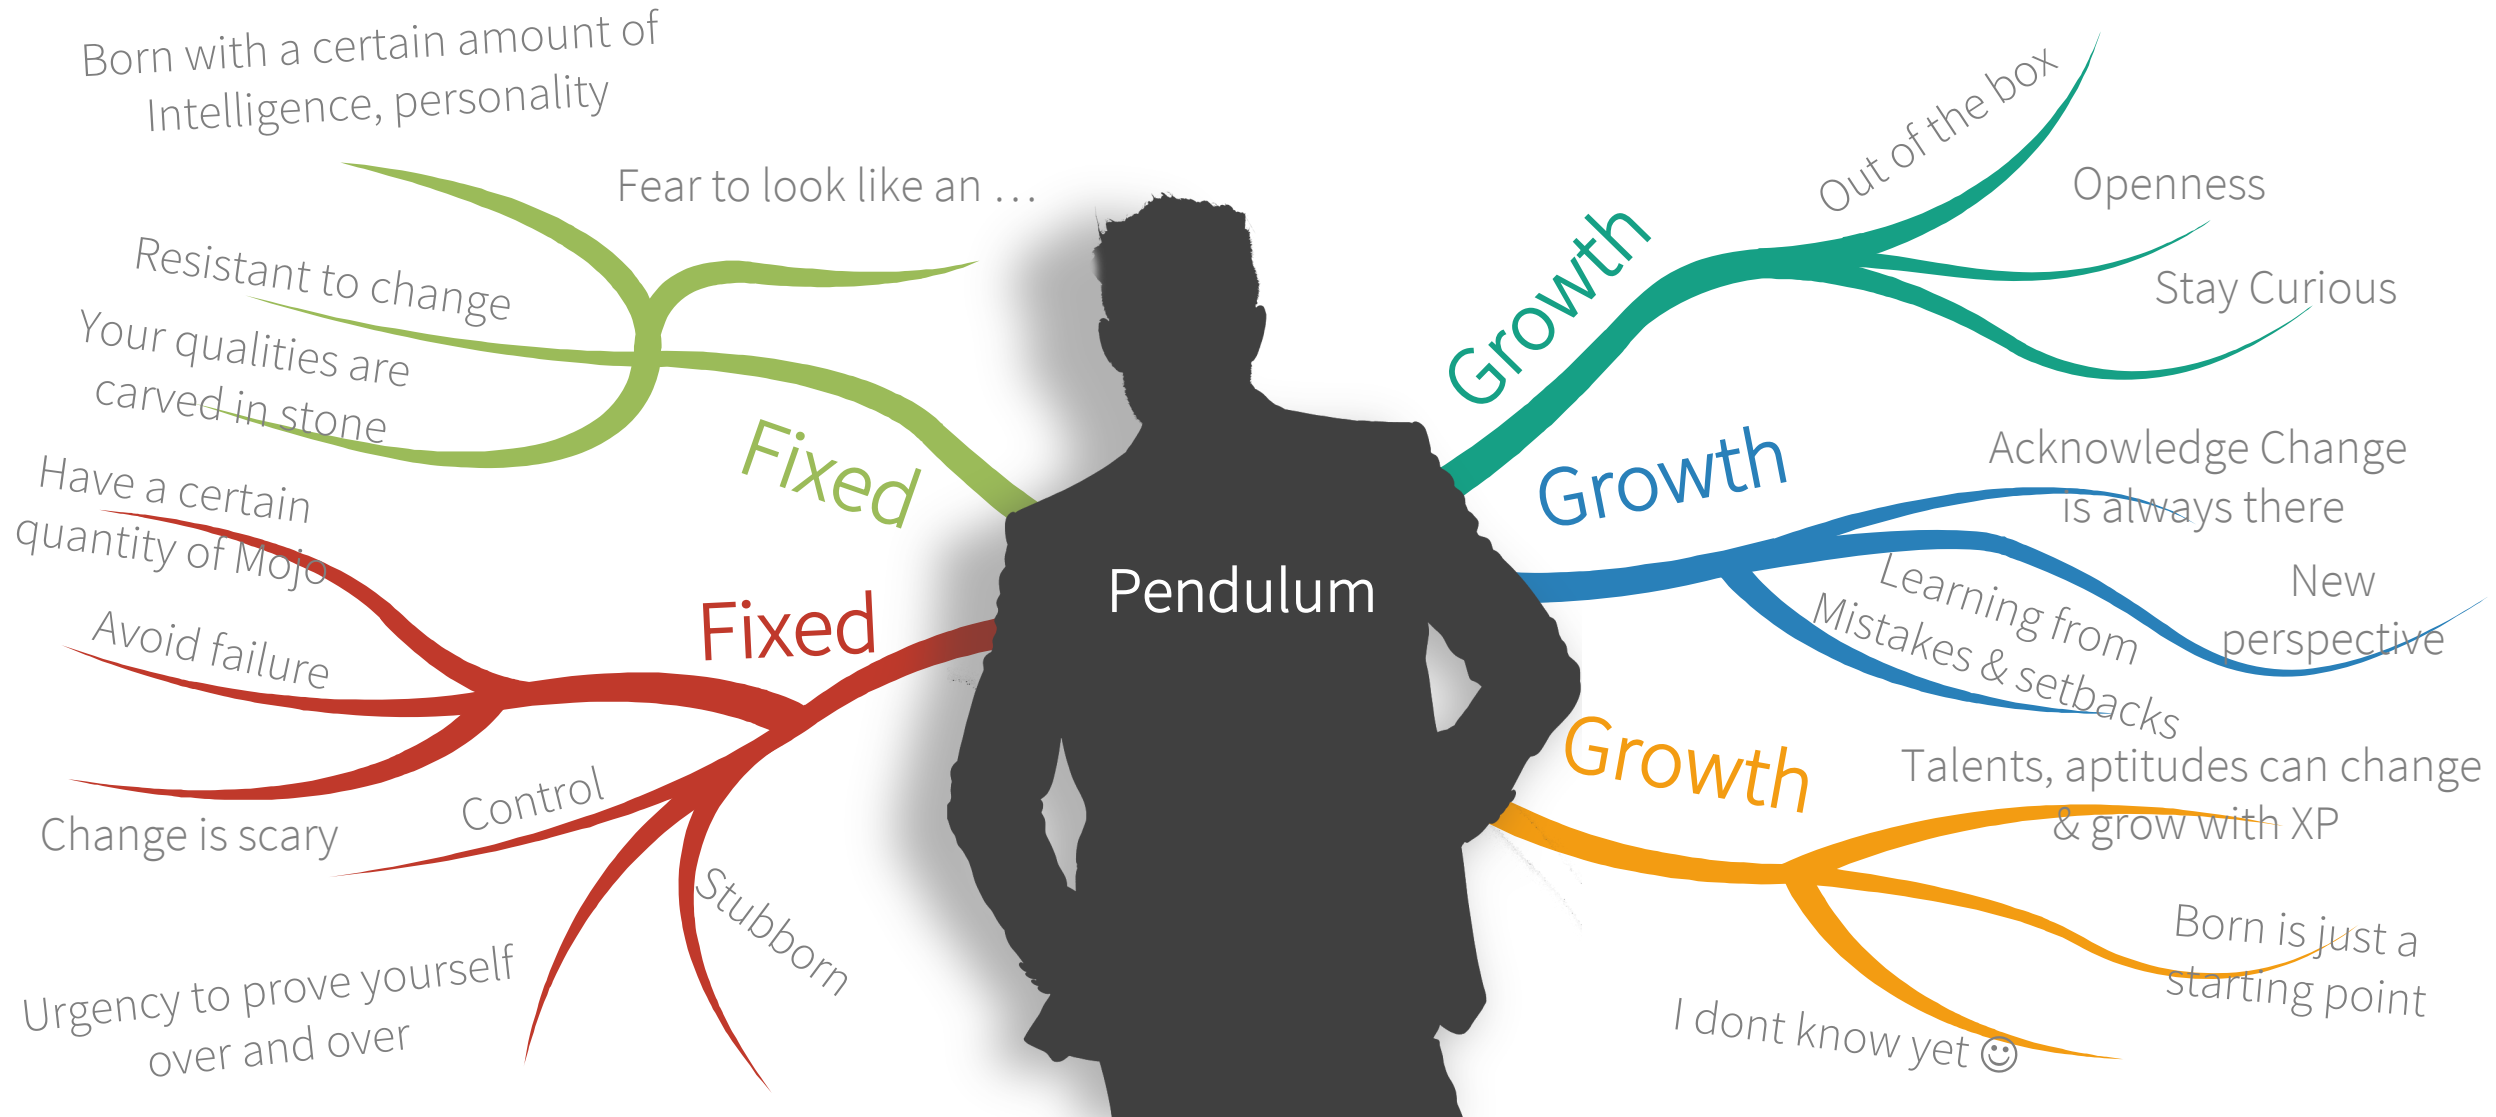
Born with a certain amount of Intelligence, personality

Fear to look like an ...

Resistant to change

Your qualities are carved in stone

Fixed

Have a certain quantity of Mojo

Avoid failure

Fixed

Change is scary

Control

Stubborn

Urgency to prove yourself over and over

Pendulum

Growth

Out of the box

Openness

Stay Curious

Growth

Acknowledge Change is always there

Learning from Mistakes & setbacks

New perspective

Growth

Talents, aptitudes can change & grow with XP

Born is just a starting point

I dont know yet ☺